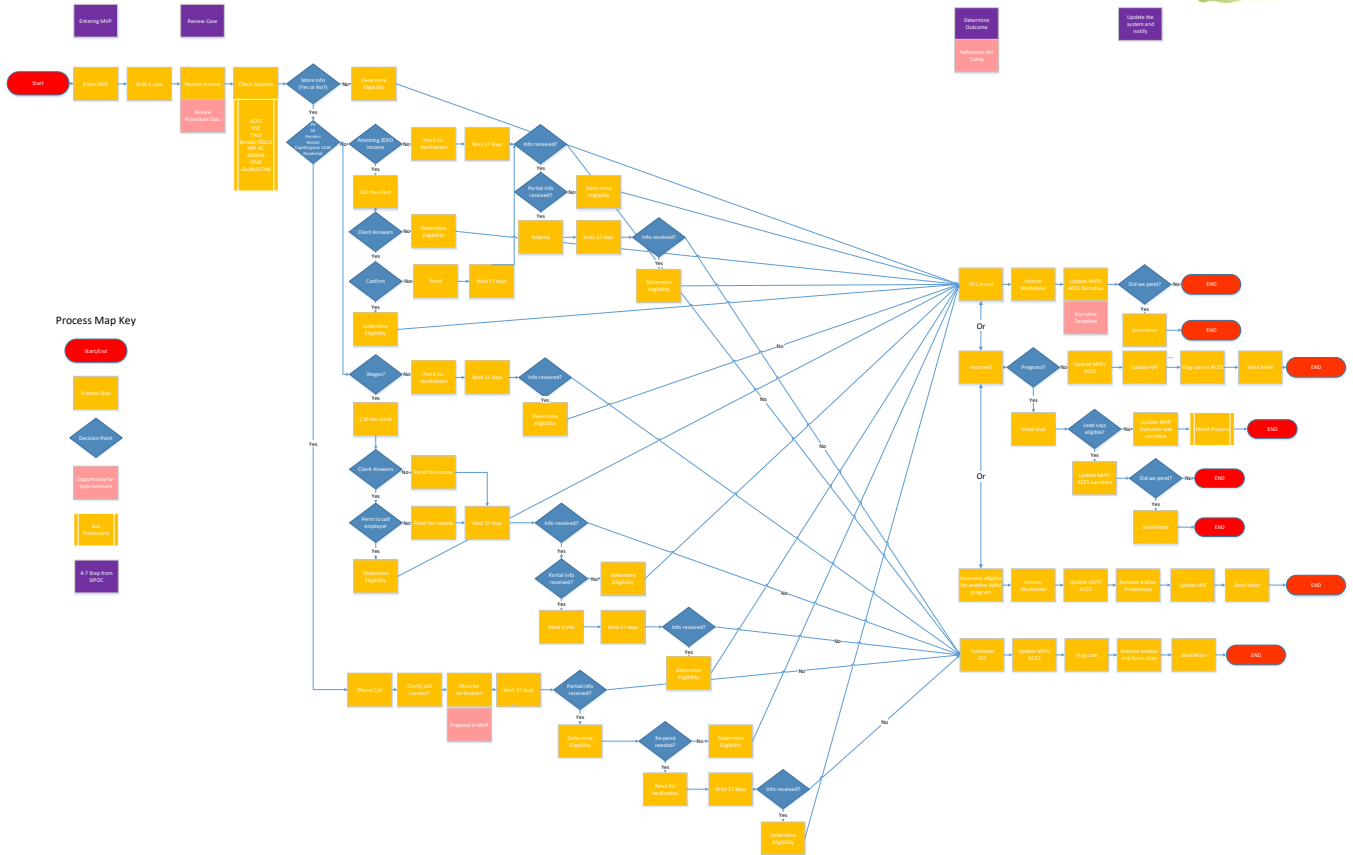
Entering MVP

Review Case

Determine Outcome

Reference SM Comp

Update the system and notify

Start

Enter MVP

Grab a case

Review Income

Review Procedure Doc.

Check Systems

ACES
ETD
TALX
Benefeir/SOLQ
MIP AC
WISEAR
TIMS
Easily/UTAM

More info (Yes or No?)

No

Determine Eligibility

Yes

SE
Pension
Rental
Contingent cost
Dividends

No

Attesting ZERO income

No

Pend for verification

Wait 17 days

Info received?

Yes

Yes

Call the client

Partial info received?

No

Determine eligibility

Yes

Client Answers

No

Determine Eligibility

Yes

Repend

Wait 17 days

Info received?

Confirm

No

Pend

Wait 17 days

Yes

Determine eligibility

Yes

Determine Eligibility

All Current

Income Worksheet

Update MVP/ ACES Narrative

Did we pend?

No

END

Narrative Template

Yes

Send letter

END

Or

No

Incorrect

Pregnant?

No

Update MVP/ ACES

Update HPF

Flag case in ACES

Send letter

END

Wages?

No

Pend for verification

Wait 17 days

Info received?

Yes

Yes

Determine eligibility

Call the client

Email lead

Lead says eligible?

No

Update MVP Outcome and narrative

MAGI Process

END

Yes

No

Yes

Client Answers

No

Pend for income

Update MVP/ ACES narrative

Did we pend?

No

END

Or

Yes

Perm to call employer

No

Pend for income

Wait 17 days

Info received?

Send letter

END

Yes

Yes

Determine Eligibility

Partial info received?

No

Determine Eligibility

No

Incomeless eligible for another MAGI program

Income Worksheet

Update MVP/ ACES

Remove tracker if necessary

Update HPF

Send letter

END

Yes

Pend 4 info

Wait 17 days

Info received?

No

Yes

Terminate SSE

Update MVP/ ACES

Flag case

Remove tracker and force close

Send letter

END

Determine Eligibility

No

Phone Call

Clarify still current?

Pend for verification

Wait 17 days

Partial info received?

No

Prepend in MVP

Yes

No

Determine Eligibility

Re-pend needed?

No

Determine Eligibility

Yes

Pend for verification

Wait 17 days

Info received?

Yes

Determine Eligibility

Process Map Key

Start/End

Process Step

Decision Point

Opportunity for Improvement

Sub Process(es)

4-7 Step from SIPOC